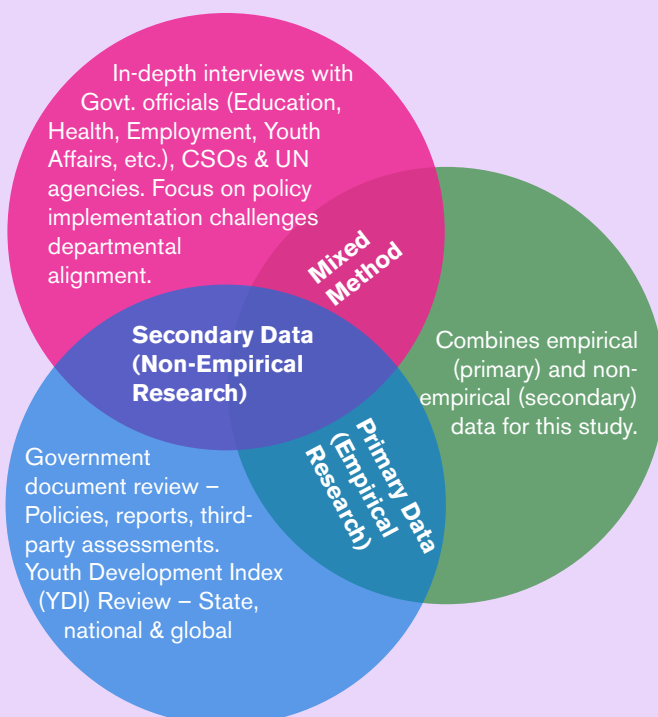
In-depth interviews with Govt. officials (Education, Health, Employment, Youth Affairs, etc.), CSOs & UN agencies. Focus on policy implementation challenges departmental alignment.

Mixed Method

Secondary Data (Non-Empirical Research)

Combines empirical (primary) and non-empirical (secondary) data for this study.

Primary Data (Empirical Research)

Government document review – Policies, reports, third-party assessments. Youth Development Index (YDI) Review – State, national & global